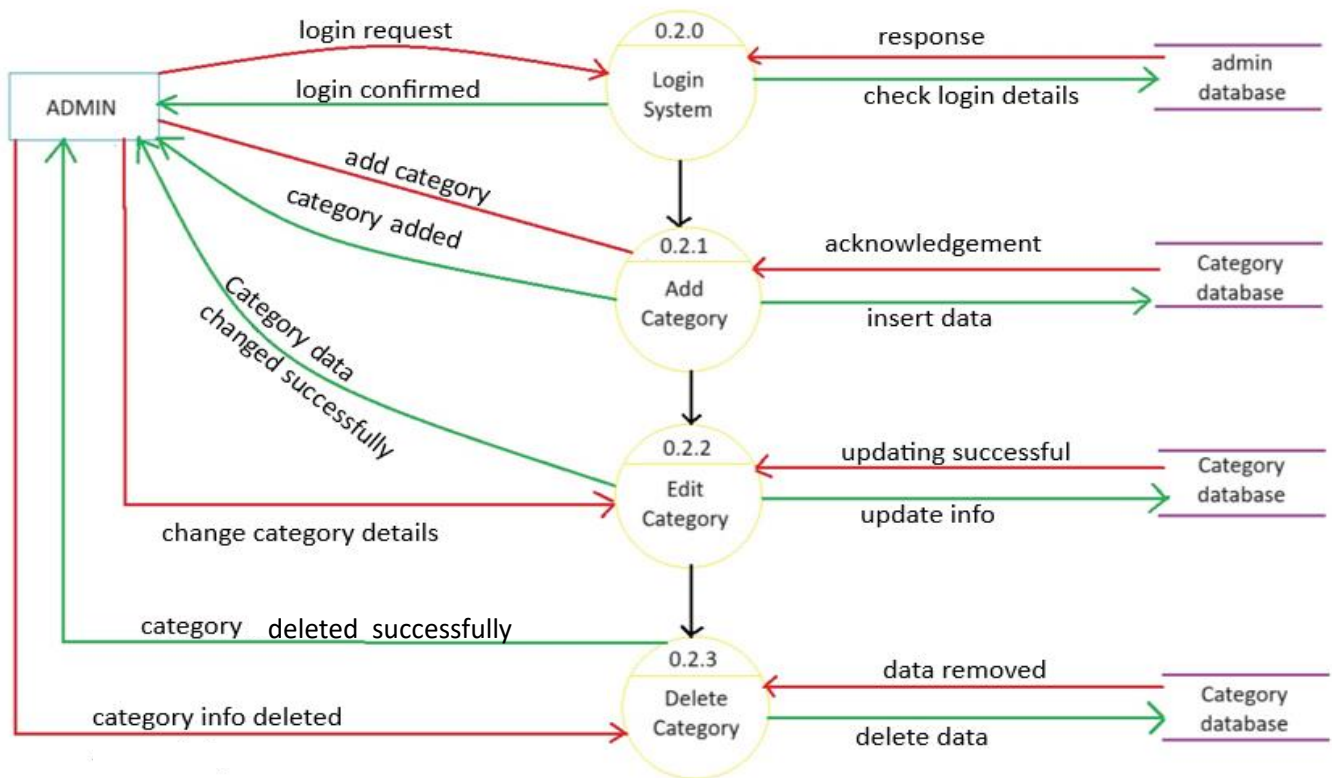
login request

0.2.0

Login System

response

admin database

ADMIN

login confirmed

check login details

add category

category added

0.2.1

Add Category

acknowledgement

Category database

insert data

Category data changed successfully

0.2.2

Edit Category

updating successful

Category database

update info

change category details

category deleted successfully

0.2.3

Delete Category

data removed

Category database

category info deleted

delete data